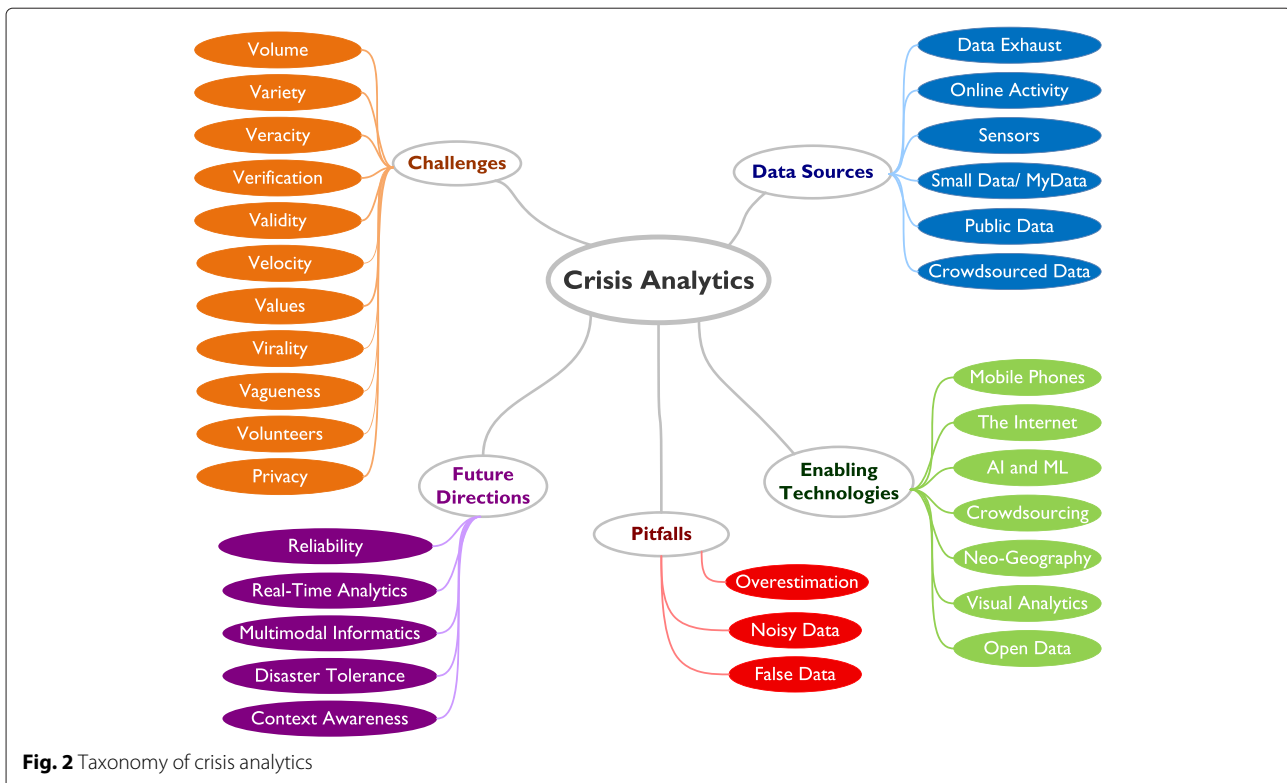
Crisis Analytics

Challenges
Volume
Variety
Veracity
Verification
Validity
Velocity
Values
Virality
Vagueness
Volunteers
Privacy

Data Sources
Data Exhaust
Online Activity
Sensors
Small Data/ MyData
Public Data
Crowdsourced Data

Enabling Technologies
Mobile Phones
The Internet
AI and ML
Crowdsourcing
Neo-Geography
Visual Analytics
Open Data

Pitfalls
Overestimation
Noisy Data
False Data

Future Directions
Reliability
Real-Time Analytics
Multimodal Informatics
Disaster Tolerance
Context Awareness

**Fig. 2** Taxonomy of crisis analytics